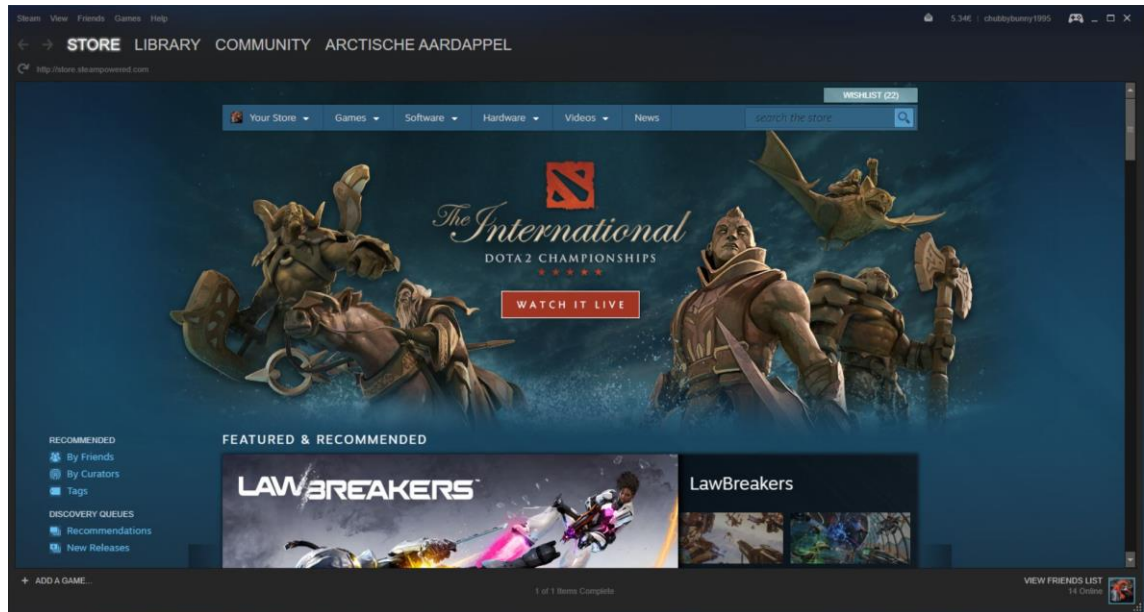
Steam View Friends Games Help

5.34€ | chubbybunny1995

STORE LIBRARY COMMUNITY ARCTISCHE AARDAPPEL

http://store.steampowered.com

WISHLIST (22)

Your Store Games Software Hardware Videos News

search the store

The International

DOTA 2 CHAMPIONSHIPS

WATCH IT LIVE

RECOMMENDED

By Friends

By Curators

Tags

DISCOVERY QUEUES

Recommendations

New Releases

FEATURED & RECOMMENDED

LAWBREAKERS

LawBreakers

+ ADD A GAME...

1 of 1 Items Complete

VIEW FRIENDS LIST

14 Online